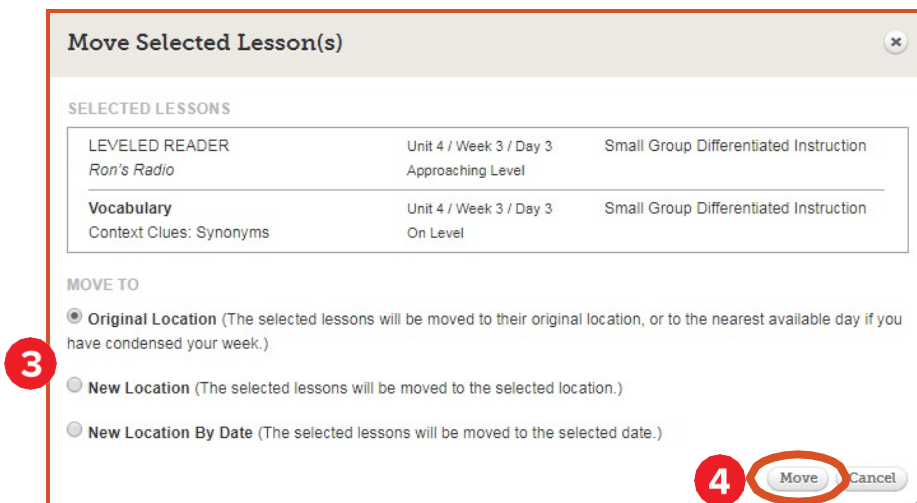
Move Selected Lesson(s)

×

SELECTED LESSONS

| | | |
|---|---|---|
| LEVELED READER<br>*Ron's Radio* | Unit 4 / Week 3 / Day 3<br>Approaching Level | Small Group Differentiated Instruction |
| **Vocabulary**<br>Context Clues: Synonyms | Unit 4 / Week 3 / Day 3<br>On Level | Small Group Differentiated Instruction |

MOVE TO

**Original Location** (The selected lessons will be moved to their original location, or to the nearest available day if you have condensed your week.)

3

**New Location** (The selected lessons will be moved to the selected location.)

**New Location By Date** (The selected lessons will be moved to the selected date.)

4

Move Cancel